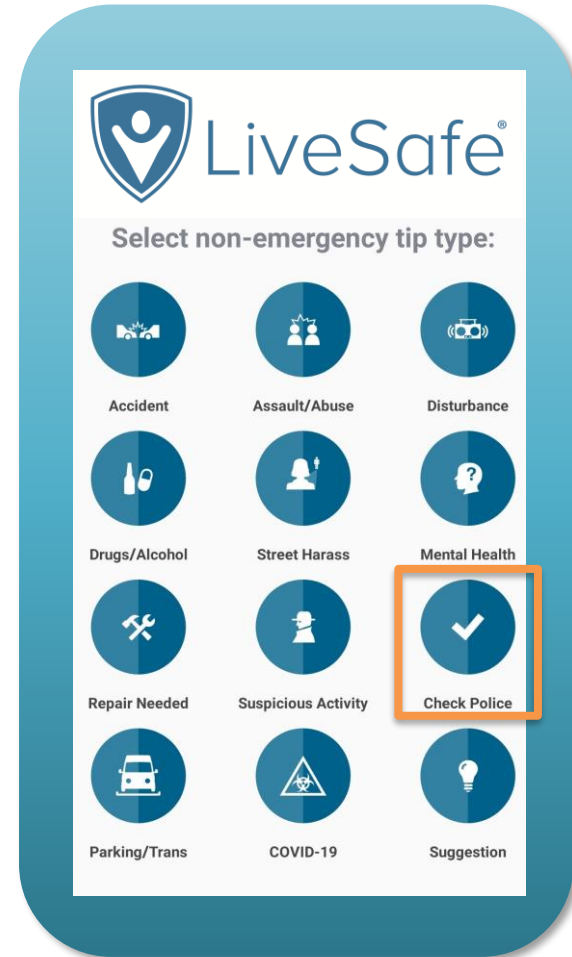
LiveSafe®

Select non-emergency tip type:

Accident

Assault/Abuse

Disturbance

Drugs/Alcohol

Street Harass

Mental Health

Repair Needed

Suspicious Activity

Check Police

Parking/Trans

COVID-19

Suggestion